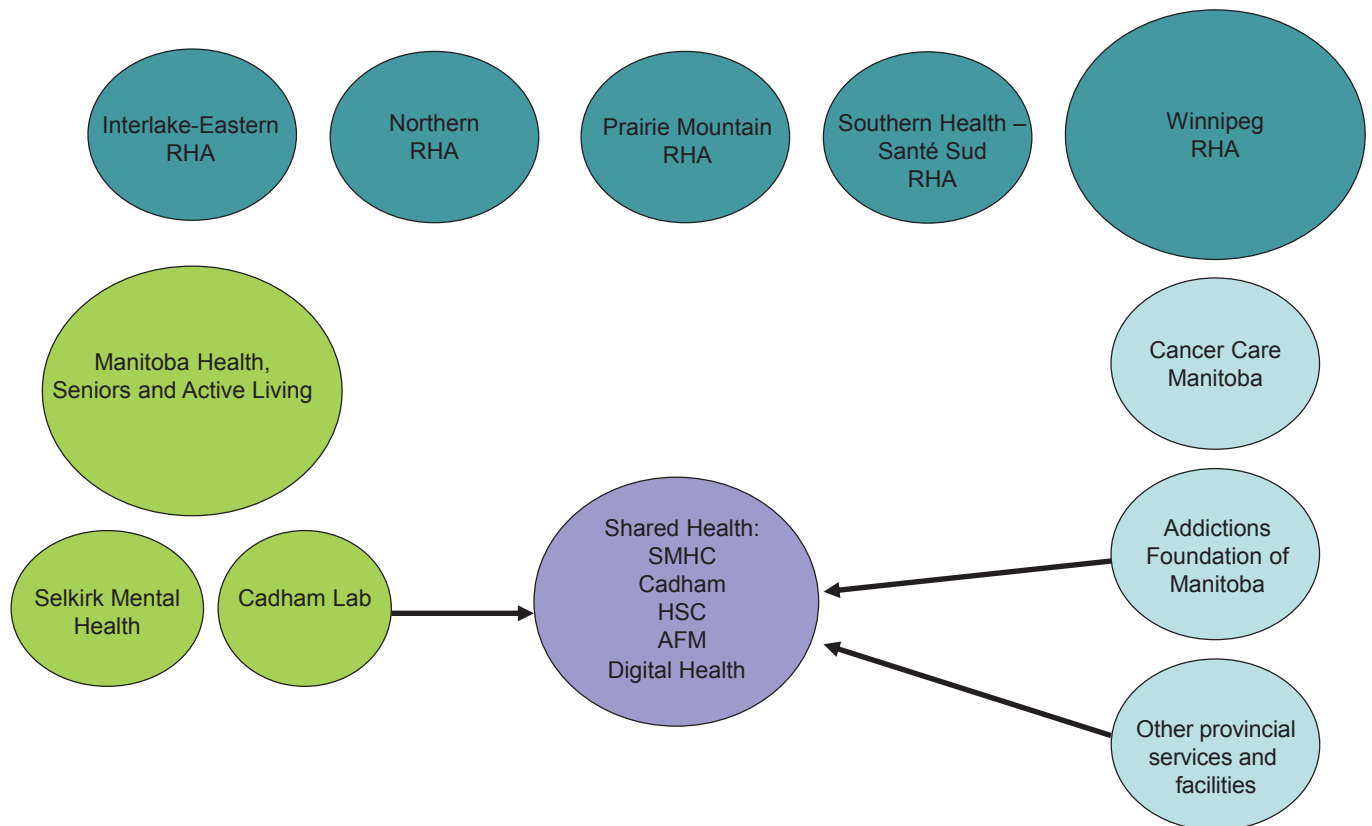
Interlake-Eastern RHA

Northern RHA

Prairie Mountain RHA

Southern Health – Santé Sud RHA

Winnipeg RHA

Manitoba Health, Seniors and Active Living

Cancer Care Manitoba

Selkirk Mental Health

Cadham Lab

Shared Health:
SMHC
Cadham
HSC
AFM
Digital Health

Addictions Foundation of Manitoba

Other provincial services and facilities